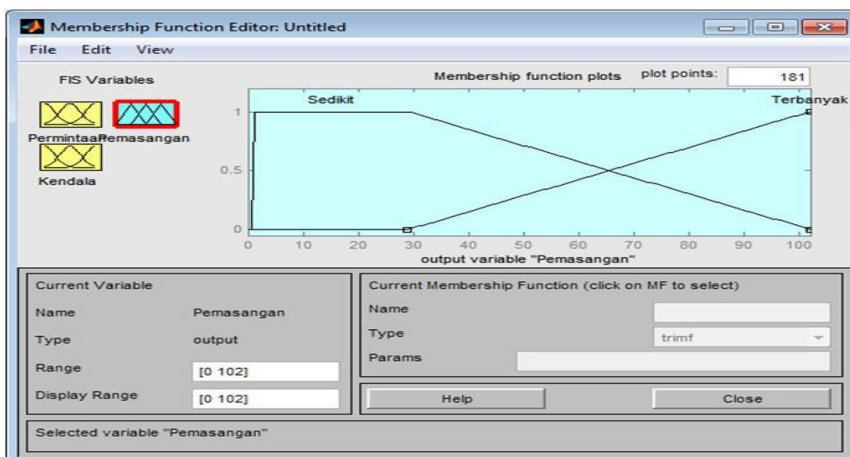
Membership Function Editor: Untitled

File Edit View

FIS Variables

Permintaan Pemasangan

Kendala

Membership function plots plot points: 181

Sedikit

Terbanyak

1

0.5

0

0 10 20 30 40 50 60 70 80 90 100

output variable "Pemasangan"

Current Variable

Name Pemasangan

Type output

Range [0 102]

Display Range [0 102]

Current Membership Function (click on MF to select)

Name

Type trimf

Params

Help

Close

Selected variable "Pemasangan"